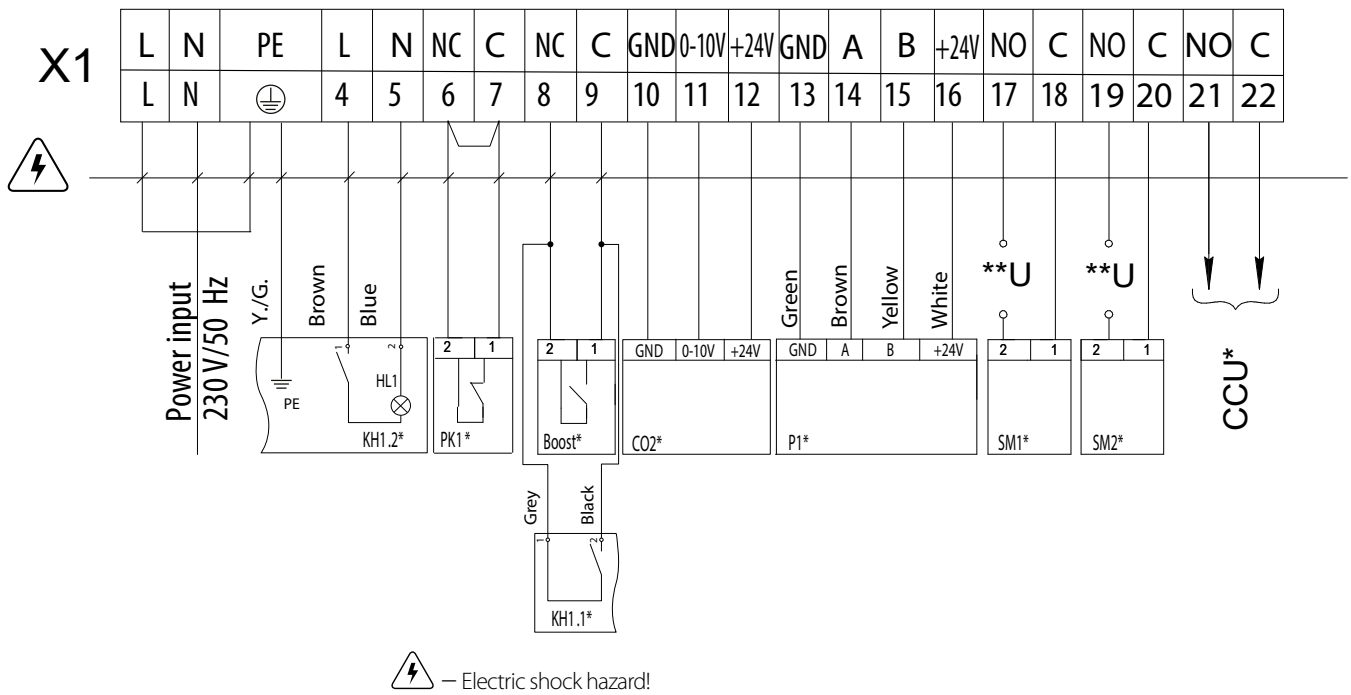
X1

| L | N | PE | L | N | NC | C | NC | C | GND | 0-10V | +24V | GND | A | B | +24V | NO | C | NO | C | NO | C |
|---|---|---|---|---|---|---|---|---|---|---|---|---|---|---|---|---|---|---|---|---|---|
| L | N | ⏚ | 4 | 5 | 6 | 7 | 8 | 9 | 10 | 11 | 12 | 13 | 14 | 15 | 16 | 17 | 18 | 19 | 20 | 21 | 22 |

Power input
230 V/50 Hz

Y./G. Brown Blue

PE

1 2

HL1

KH1.2*

2 1

PK1*

2 1

Boost*

GND 0-10V +24V

CO2*

Green Brown Yellow White

GND A B +24V

P1*

**U

2 1

SM1*

**U

2 1

SM2*

CCU*

Grey Black

1 2

KH1.1*

– Electric shock hazard!